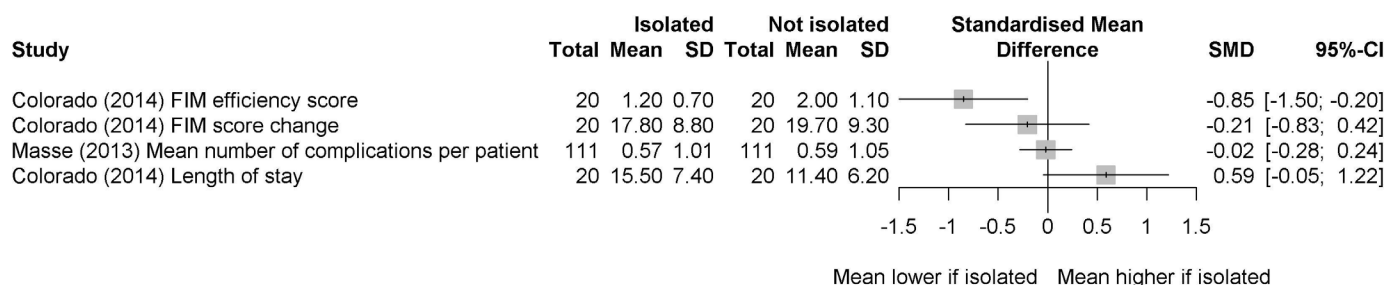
| Study | Isolated Total | Isolated Mean | Isolated SD | Not isolated Total | Not isolated Mean | Not isolated SD | Standardised Mean Difference | SMD | 95%-CI |
|---|---|---|---|---|---|---|---|---|---|
| Colorado (2014) FIM efficiency score | 20 | 1.20 | 0.70 | 20 | 2.00 | 1.10 | | -0.85 | [-1.50; -0.20] |
| Colorado (2014) FIM score change | 20 | 17.80 | 8.80 | 20 | 19.70 | 9.30 | | -0.21 | [-0.83; 0.42] |
| Masse (2013) Mean number of complications per patient | 111 | 0.57 | 1.01 | 111 | 0.59 | 1.05 | | -0.02 | [-0.28; 0.24] |
| Colorado (2014) Length of stay | 20 | 15.50 | 7.40 | 20 | 11.40 | 6.20 | | 0.59 | [-0.05; 1.22] |

-1.5 -1 -0.5 0 0.5 1 1.5

Mean lower if isolated Mean higher if isolated